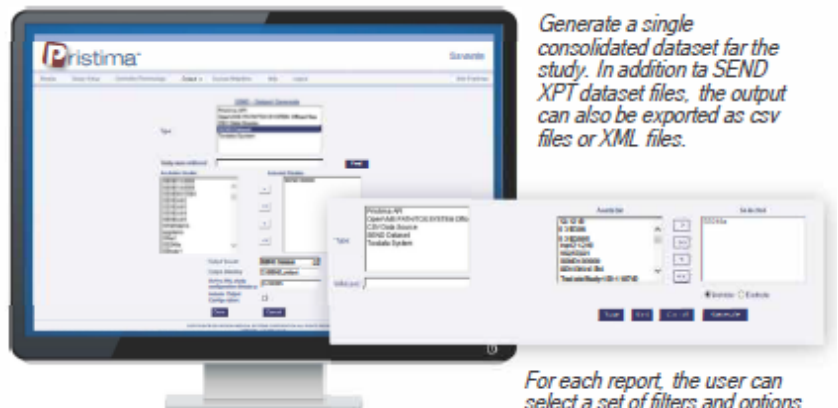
Pristima

Generate a single consolidated dataset far the study. In addition ta SEND XPT dataset files, the output can also be exported as csv files or XML files.

Pristima API
CSV Data Source
SEND Dataset
Toxdata System

Available
Selected

Type

For each report, the user can select a set of filters and options